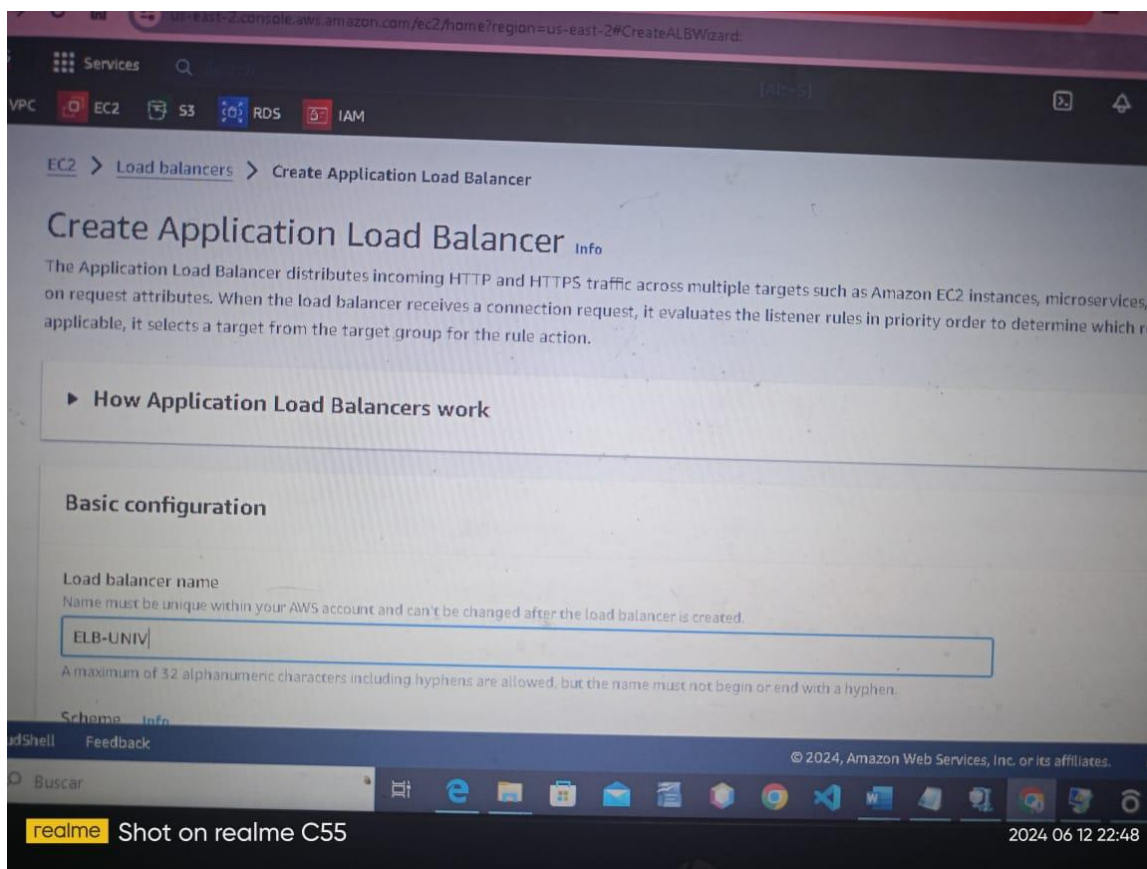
us-east-2.console.aws.amazon.com/ec2/home?region=us-east-2#CreateALBWizard:

Services

VPC EC2 S3 RDS IAM

EC2 > Load balancers > Create Application Load Balancer

Create Application Load Balancer Info

The Application Load Balancer distributes incoming HTTP and HTTPS traffic across multiple targets such as Amazon EC2 instances, microservices, on request attributes. When the load balancer receives a connection request, it evaluates the listener rules in priority order to determine which r applicable, it selects a target from the target group for the rule action.

▸ How Application Load Balancers work

Basic configuration

Load balancer name
Name must be unique within your AWS account and can't be changed after the load balancer is created.

ELB-UNIV

A maximum of 32 alphanumeric characters including hyphens are allowed, but the name must not begin or end with a hyphen.

Scheme Info

dShell Feedback

© 2024, Amazon Web Services, Inc. or its affiliates.

Buscar

realme Shot on realme C55

2024 06 12 22:48